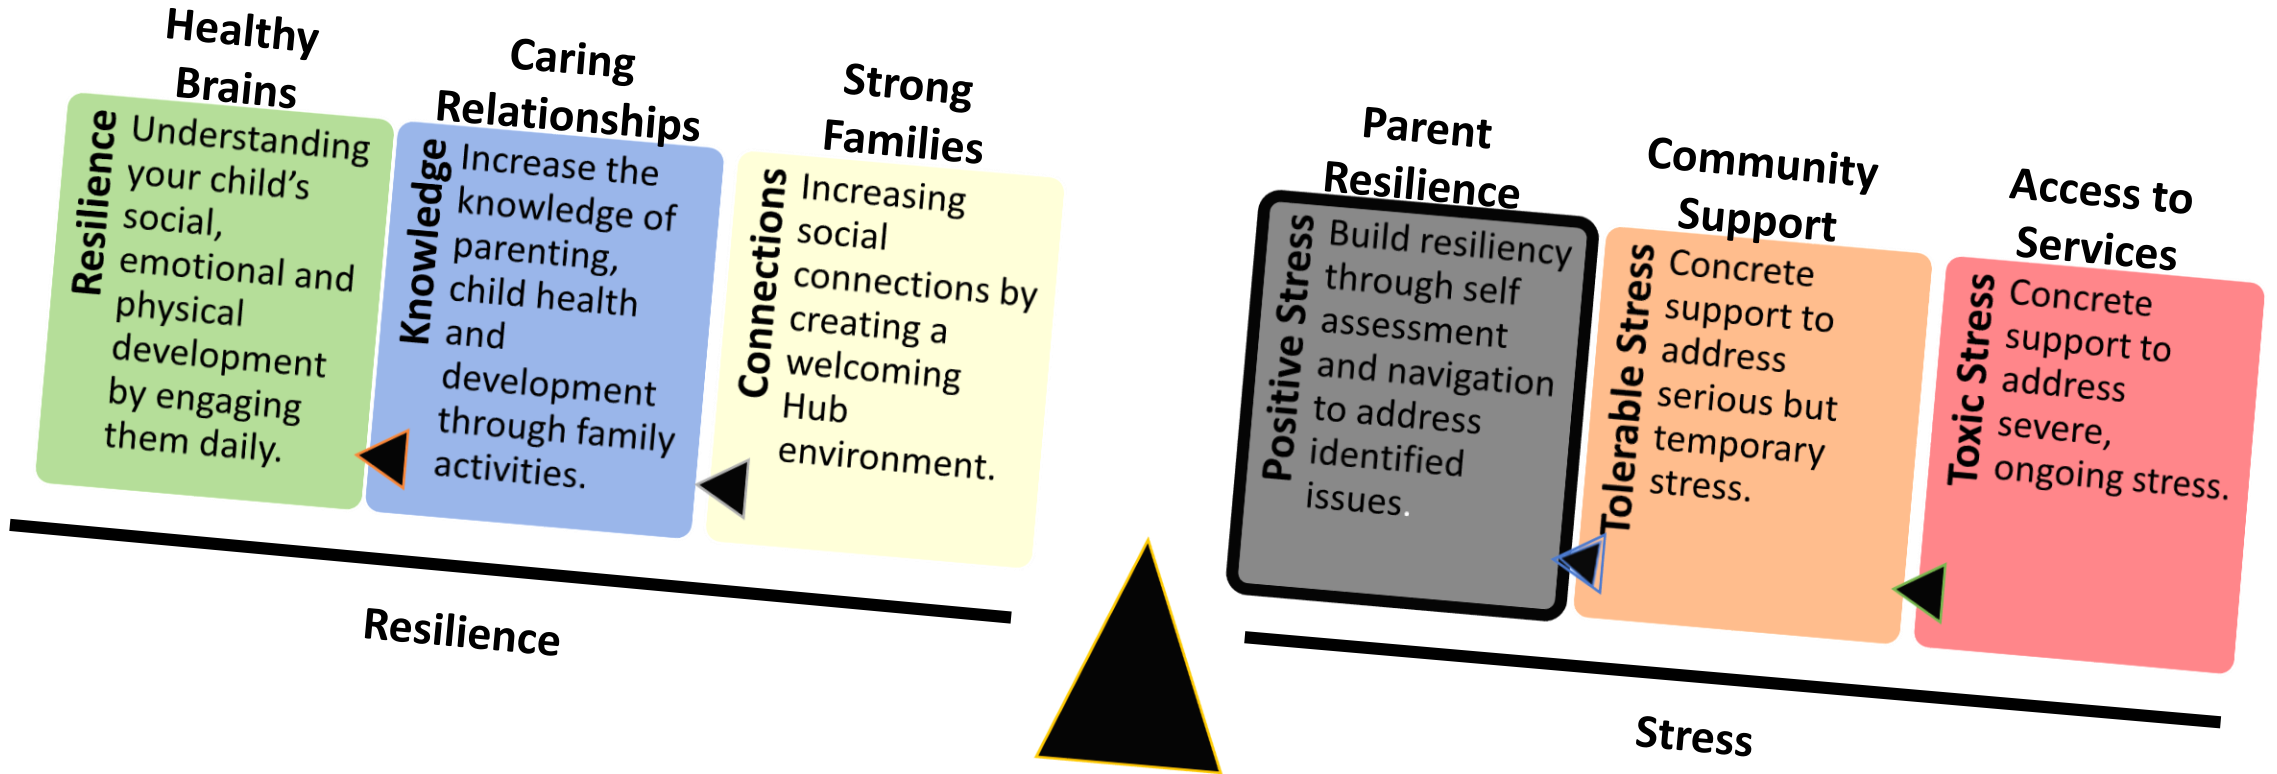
Healthy Brains

Resilience

Understanding your child's social, emotional and physical development by engaging them daily.

Caring Relationships

Knowledge

Increase the knowledge of parenting, child health and development through family activities.

Strong Families

Connections

Increasing social connections by creating a welcoming Hub environment.

Resilience

Parent Resilience

Positive Stress

Build resiliency through self assessment and navigation to address identified issues.

Community Support

Tolerable Stress

Concrete support to address serious but temporary stress.

Access to Services

Toxic Stress

Concrete support to address severe, ongoing stress.

Stress